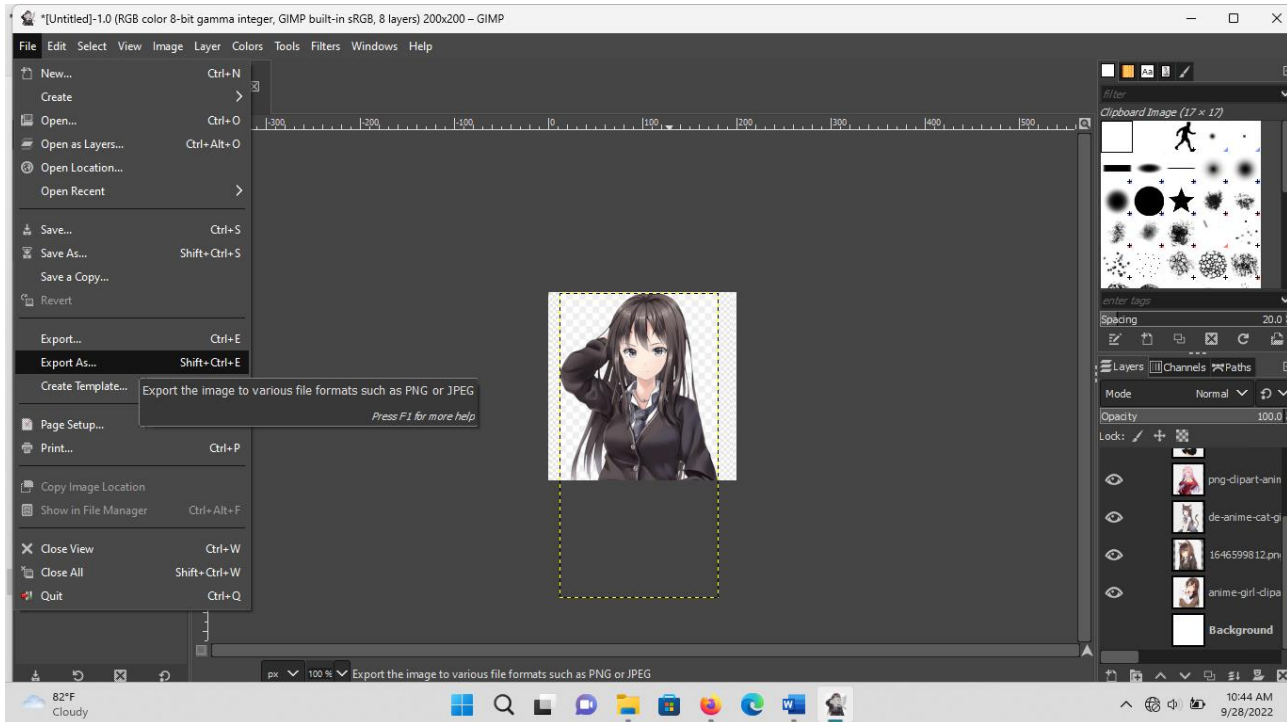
*[Untitled]-1.0 (RGB color 8-bit gamma integer, GIMP built-in sRGB, 8 layers) 200x200 – GIMP

File Edit Select View Image Layer Colors Tools Filters Windows Help

New... Ctrl+N
Create
Open... Ctrl+O
Open as Layers... Ctrl+Alt+O
Open Location...
Open Recent

Save... Ctrl+S
Save As... Shift+Ctrl+S
Save a Copy...
Revert

Export... Ctrl+E
Export As... Shift+Ctrl+E
Create Template...

Page Setup...
Print... Ctrl+P

Copy Image Location
Show in File Manager Ctrl+Alt+F

Close View Ctrl+W
Close All Shift+Ctrl+W
Quit Ctrl+Q

Export the image to various file formats such as PNG or JPEG
Press F1 for more help

-300 -200 -100 0 100 200 300 400 500

filter
Clipboard Image (17 × 17)
enter tags
Spacing 20.0

Layers Channels Paths
Mode Normal
Opacity 100.0
Lock:
png-clipart-anin
de-anime-cat-gi
1646599812.pn
anime-girl-clipa
Background

px 100 % Export the image to various file formats such as PNG or JPEG

82°F
Cloudy

10:44 AM
9/28/2022